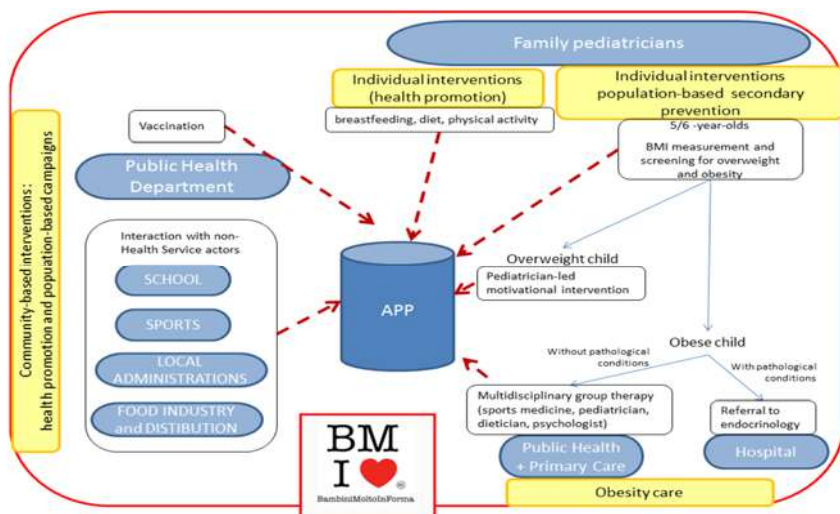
Family pediatricians

Individual interventions (health promotion)

breastfeeding, diet, physical activity

Individual interventions population-based secondary prevention

Community-based interventions: health promotion and population-based campaigns

Vaccination

Public Health Department

5/6 -year-olds
BMI measurement and screening for overweight and obesity

Interaction with non-Health Service actors

SCHOOL

SPORTS

LOCAL ADMINISTRATIONS

FOOD INDUSTRY and DISTIBUTION

APP

Overweight child

Pediatrician-led motivational intervention

Obese child

Without pathological conditions

With pathological conditions

Multidisciplinary group therapy (sports medicine, pediatrician, dietician, psychologist)

Referral to endocrinology

Public Health + Primary Care

Hospital

BM I ®
BambiniMoltoInForma

Obesity care